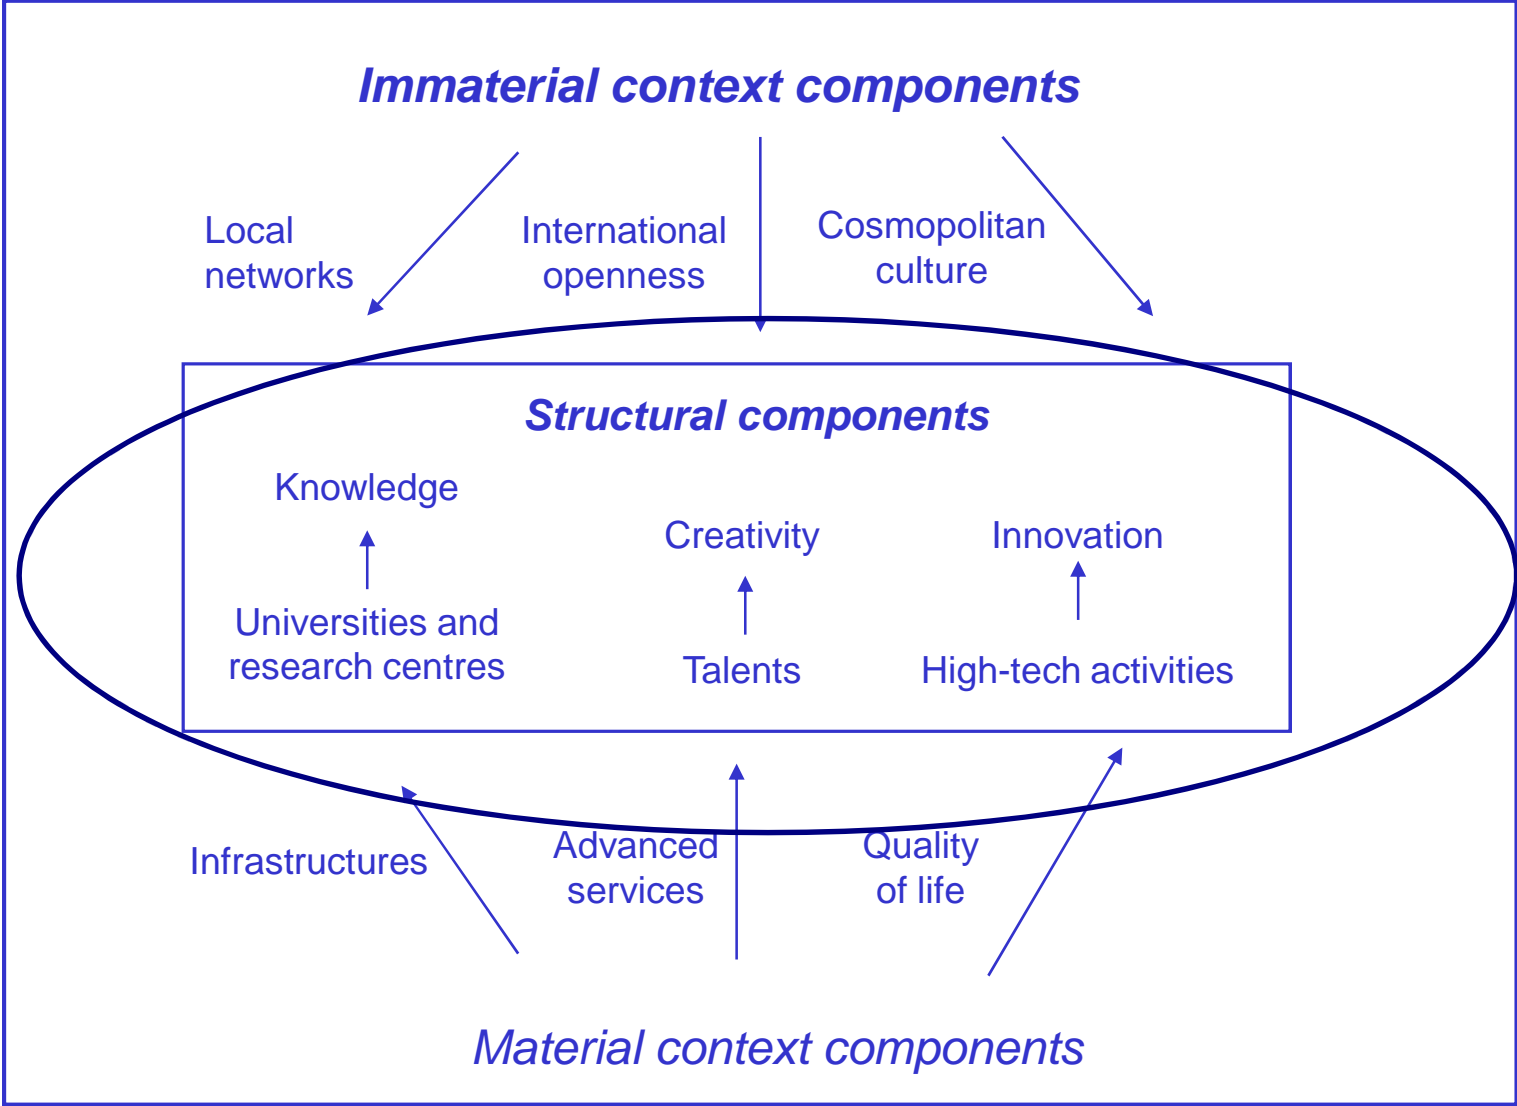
Immaterial context components

Local networks

International openness

Cosmopolitan culture

Structural components

Knowledge

Universities and research centres

Creativity

Talents

Innovation

High-tech activities

Infrastructures

Advanced services

Quality of life

Material context components